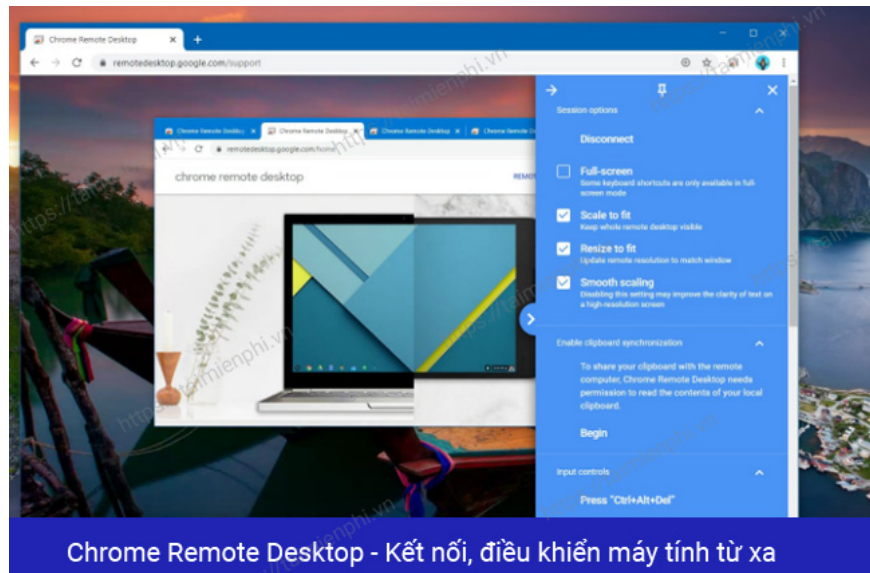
Chrome Remote Desktop
remotedesktop.google.com/support

Chrome Remote Desktop
Chrome Remote Desktop
Chrome Remote Desktop
Chrome Remote Deskt
remotedesktop.google.com/home
chrome remote desktop
REMO

Session options
Disconnect
Full-screen
Some keyboard shortcuts are only available in full-screen mode
Scale to fit
Keep whole remote desktop visible
Resize to fit
Update remote resolution to match window
Smooth scaling
Disabling this setting may improve the clarity of text on a high-resolution screen
Enable clipboard synchronization
To share your clipboard with the remote computer, Chrome Remote Desktop needs permission to read the contents of your local clipboard.
Begin
Input controls
Press "Ctrl+Alt+Del"

https://taimienphi.vn

Chrome Remote Desktop - Kết nối, điều khiển máy tính từ xa